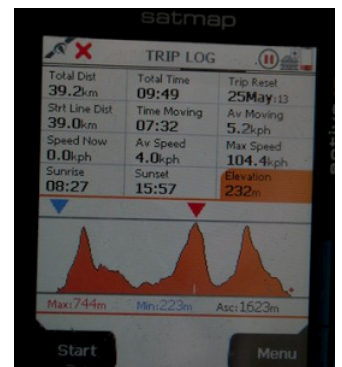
satmap

TRIP LOG

| Total Dist 39.2km | Total Time 09:49 | Trip Reset 25May:13 |
|---|---|---|
| Strt Line Dist 39.0km | Time Moving 07:32 | Av Moving 5.2kph |
| Speed Now 0.0kph | Av Speed 4.0kph | Max Speed 104.4kph |
| Sunrise 08:27 | Sunset 15:57 | Elevation 232m |

Max:744m Min:223m Asc:1623m

Start Menu